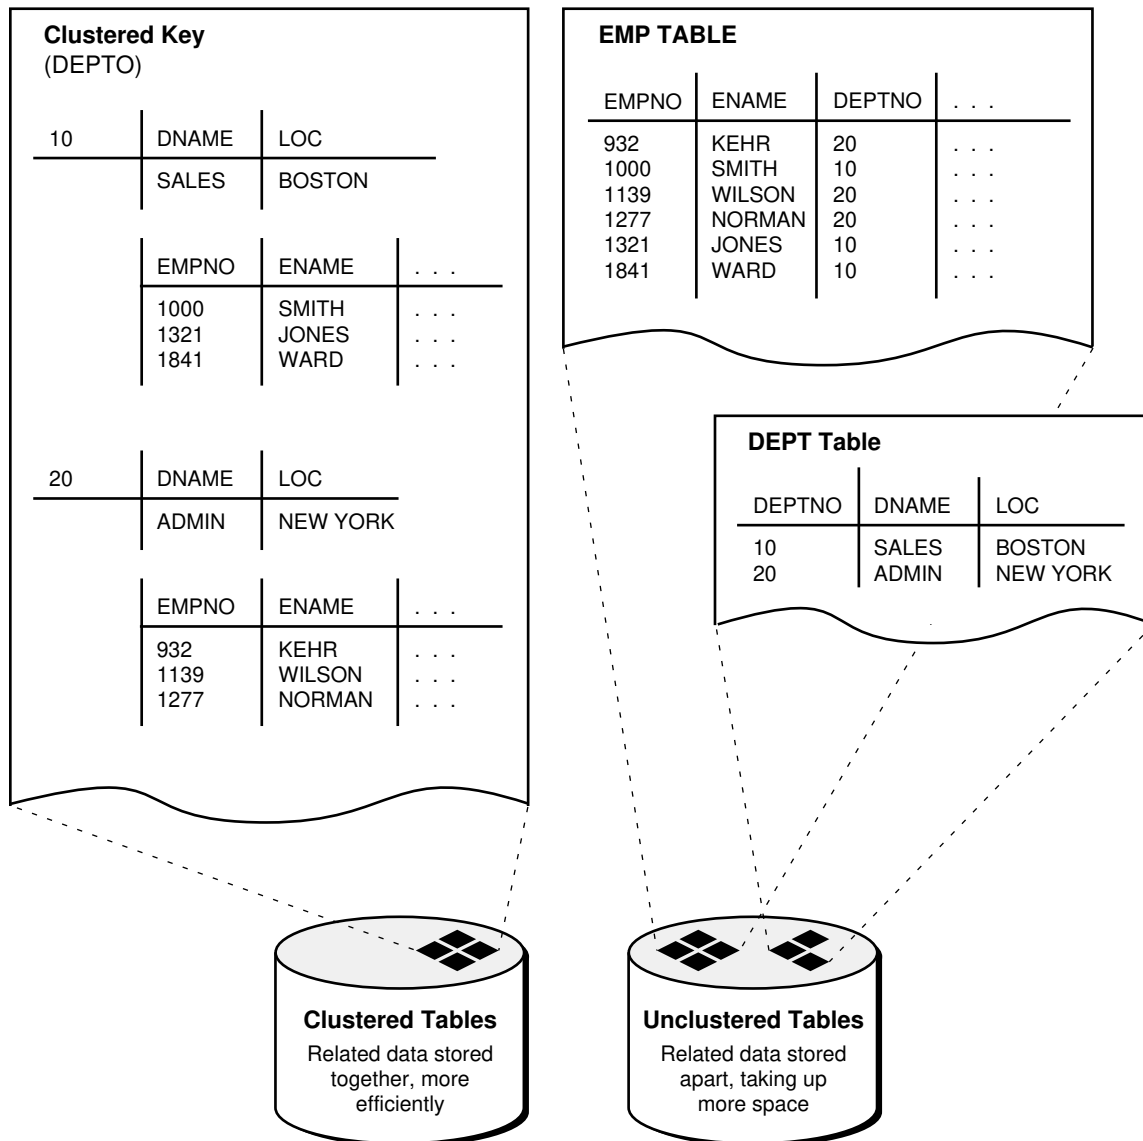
**Clustered Key**
(DEPTO)

| 10 | DNAME | LOC |
|---|---|---|
| | SALES | BOSTON |

| EMPNO | ENAME | . . . |
|---|---|---|
| 1000 | SMITH | . . . |
| 1321 | JONES | . . . |
| 1841 | WARD | . . . |

| 20 | DNAME | LOC |
|---|---|---|
| | ADMIN | NEW YORK |

| EMPNO | ENAME | . . . |
|---|---|---|
| 932 | KEHR | . . . |
| 1139 | WILSON | . . . |
| 1277 | NORMAN | . . . |

**EMP TABLE**

| EMPNO | ENAME | DEPTNO | . . . |
|---|---|---|---|
| 932 | KEHR | 20 | . . . |
| 1000 | SMITH | 10 | . . . |
| 1139 | WILSON | 20 | . . . |
| 1277 | NORMAN | 20 | . . . |
| 1321 | JONES | 10 | . . . |
| 1841 | WARD | 10 | . . . |

**DEPT Table**

| DEPTNO | DNAME | LOC |
|---|---|---|
| 10 | SALES | BOSTON |
| 20 | ADMIN | NEW YORK |

**Clustered Tables**
Related data stored together, more efficiently

**Unclustered Tables**
Related data stored apart, taking up more space